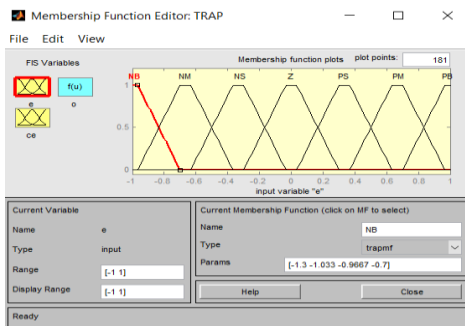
Membership Function Editor: TRAP

File Edit View

FIS Variables

e

f(u)

o

ce

Membership function plots

plot points: 181

NB NM NS Z PS PM PB

1

0.5

0

-1 -0.8 -0.6 -0.4 -0.2 0 0.2 0.4 0.6 0.8 1

input variable "e"

Current Variable

| Name | e |
|---|---|
| Type | input |
| Range | [-1 1] |
| Display Range | [-1 1] |

Current Membership Function (click on MF to select)

| Name | NB |
|---|---|
| Type | trapmf |
| Params | [-1.3 -1.033 -0.9667 -0.7] |

Help

Close

Ready